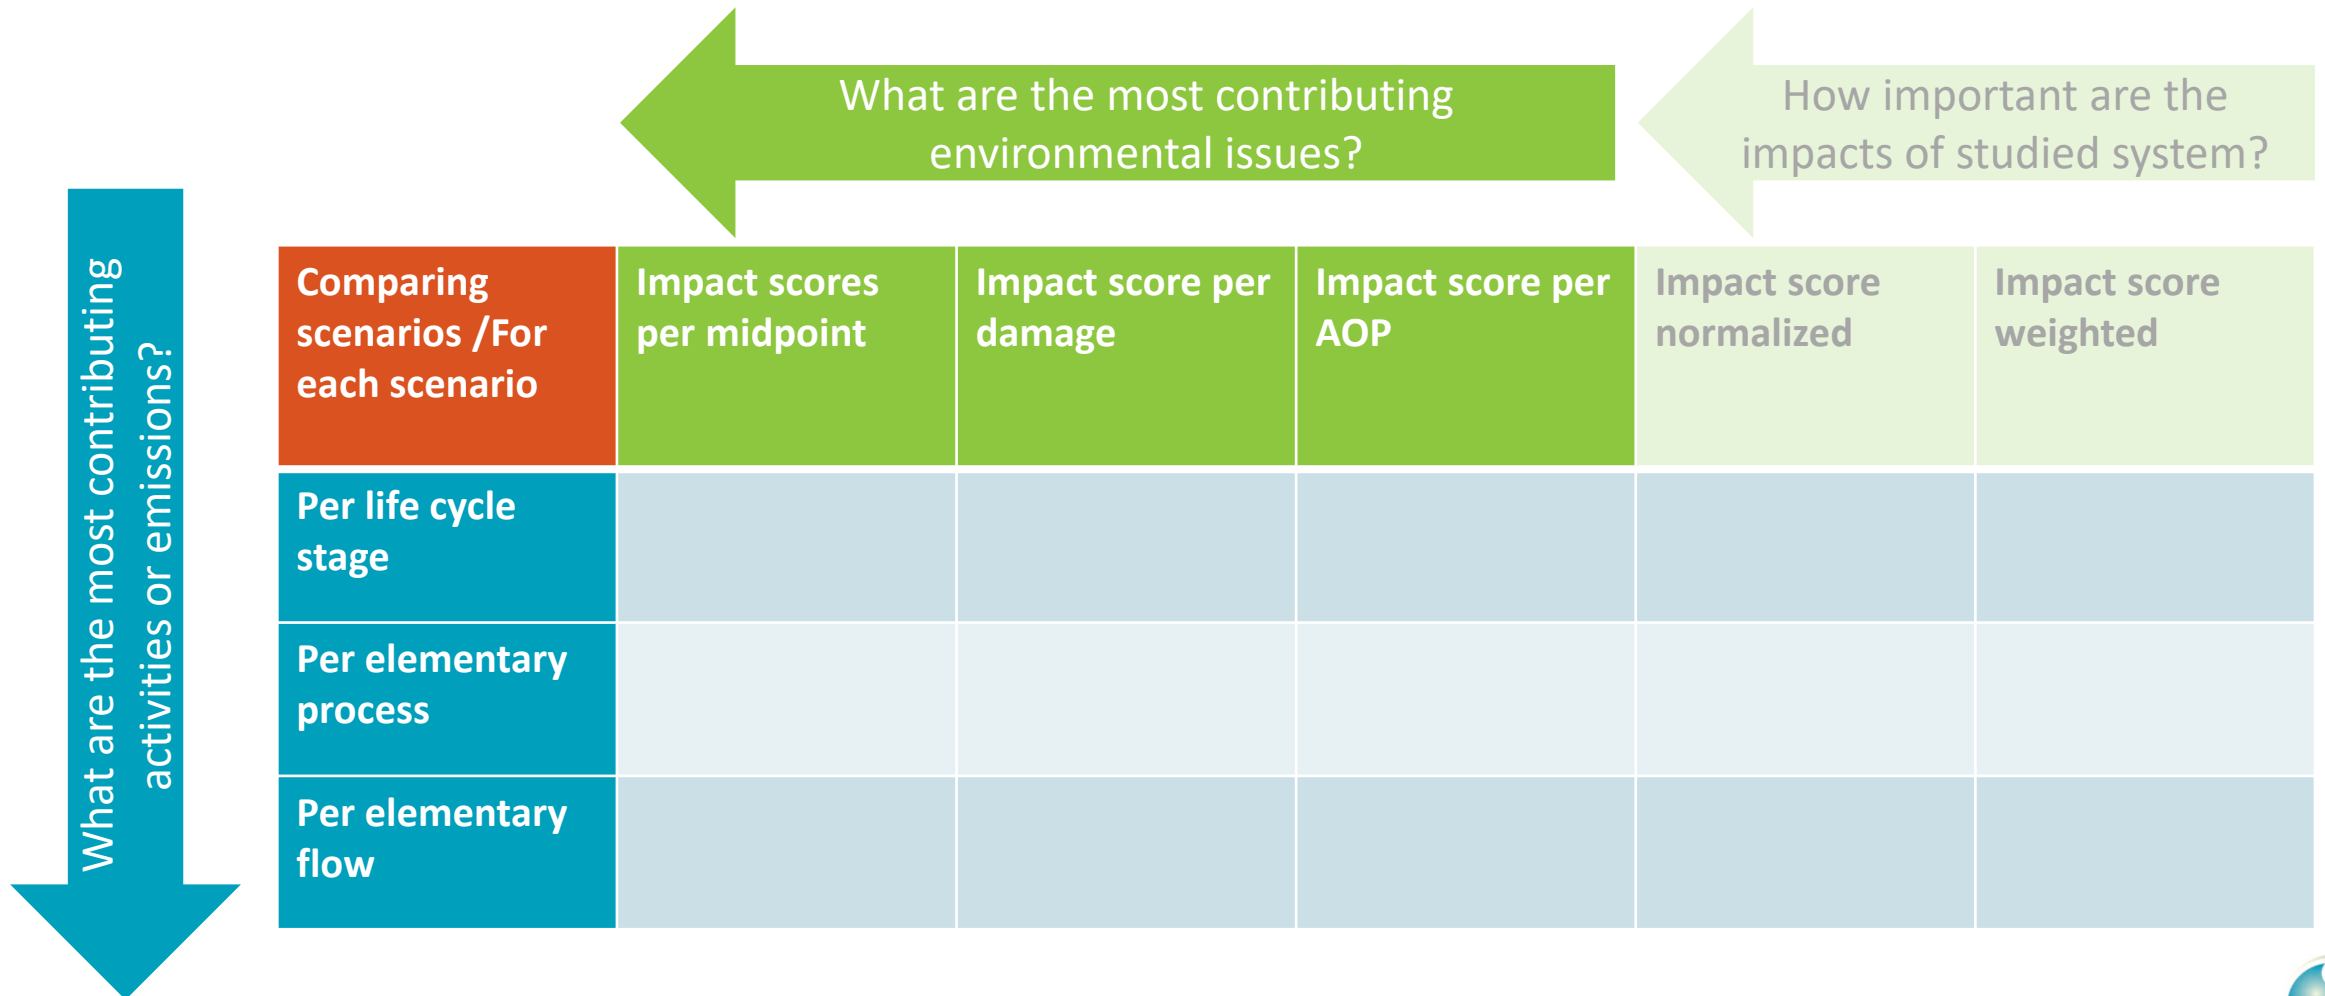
What are the most contributing environmental issues?

How important are the impacts of studied system?

What are the most contributing activities or emissions?

| Comparing scenarios /For each scenario | Impact scores per midpoint | Impact score per damage | Impact score per AOP | Impact score normalized | Impact score weighted |
|---|---|---|---|---|---|
| Per life cycle stage | | | | | |
| Per elementary process | | | | | |
| Per elementary flow | | | | | |